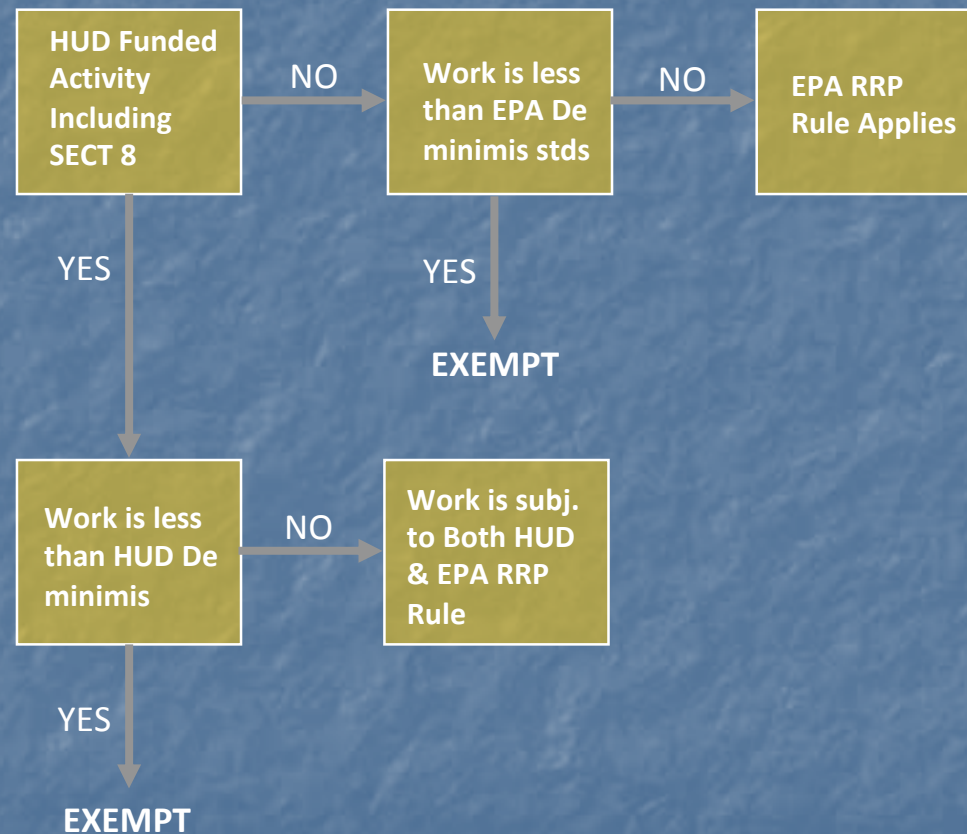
HUD Funded Activity Including SECT 8

NO

Work is less than EPA De minimis stds

NO

EPA RRP Rule Applies

YES

YES

EXEMPT

Work is less than HUD De minimis

NO

Work is subj. to Both HUD & EPA RRP Rule

YES

EXEMPT